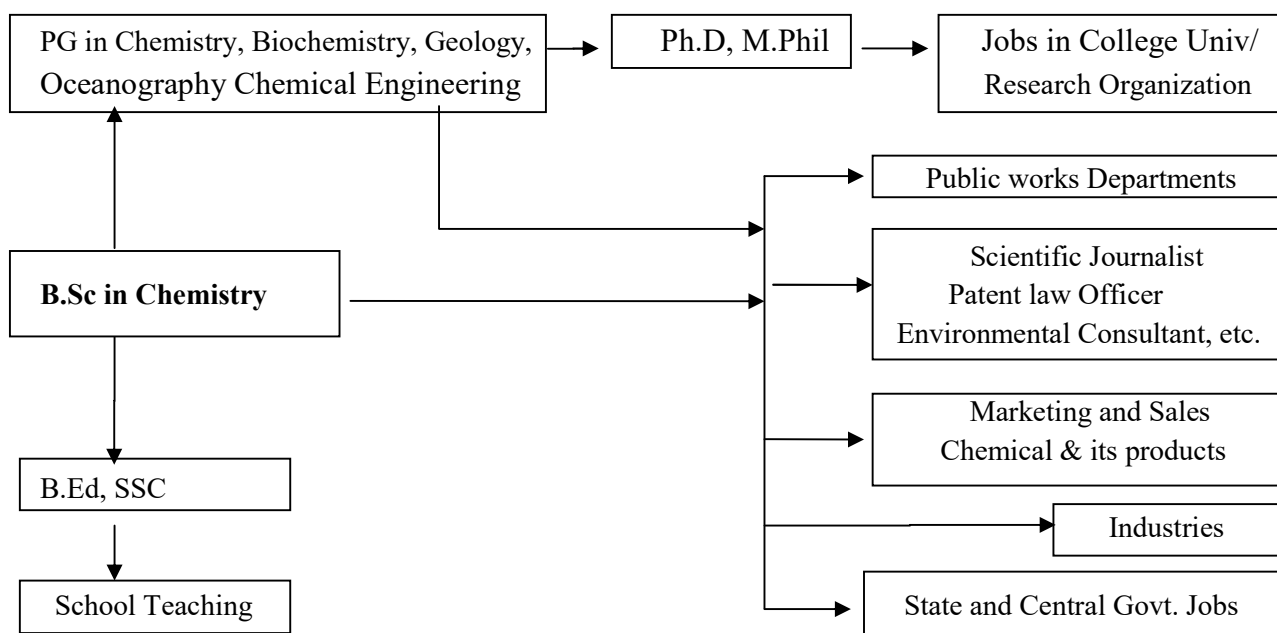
PG in Chemistry, Biochemistry, Geology, Oceanography Chemical Engineering

Ph.D, M.Phil

Jobs in College Univ/ Research Organization

Public works Departments

B.Sc in Chemistry

Scientific Journalist
Patent law Officer
Environmental Consultant, etc.

Marketing and Sales
Chemical & its products

B.Ed, SSC

Industries

School Teaching

State and Central Govt. Jobs